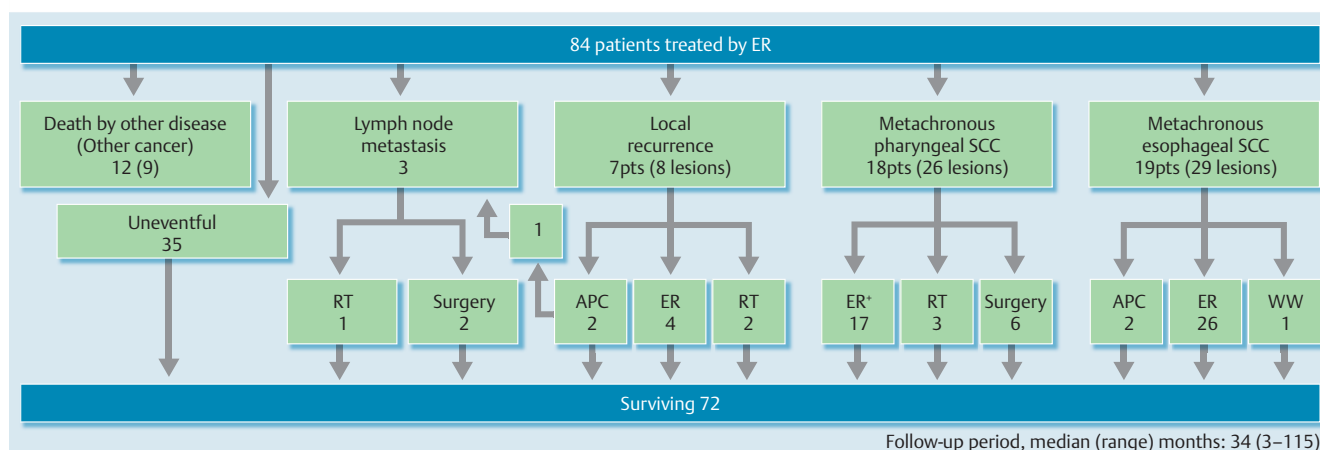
84 patients treated by ER

Death by other disease (Other cancer) 12 (9)

Uneventful 35

Lymph node metastasis 3

RT 1

Surgery 2

1

Local recurrence 7pts (8 lesions)

APC 2

ER 4

RT 2

Metachronous pharyngeal SCC 18pts (26 lesions)

ER$^{+}$ 17

RT 3

Surgery 6

Metachronous esophageal SCC 19pts (29 lesions)

APC 2

ER 26

WW 1

Surviving 72

Follow-up period, median (range) months: 34 (3–115)